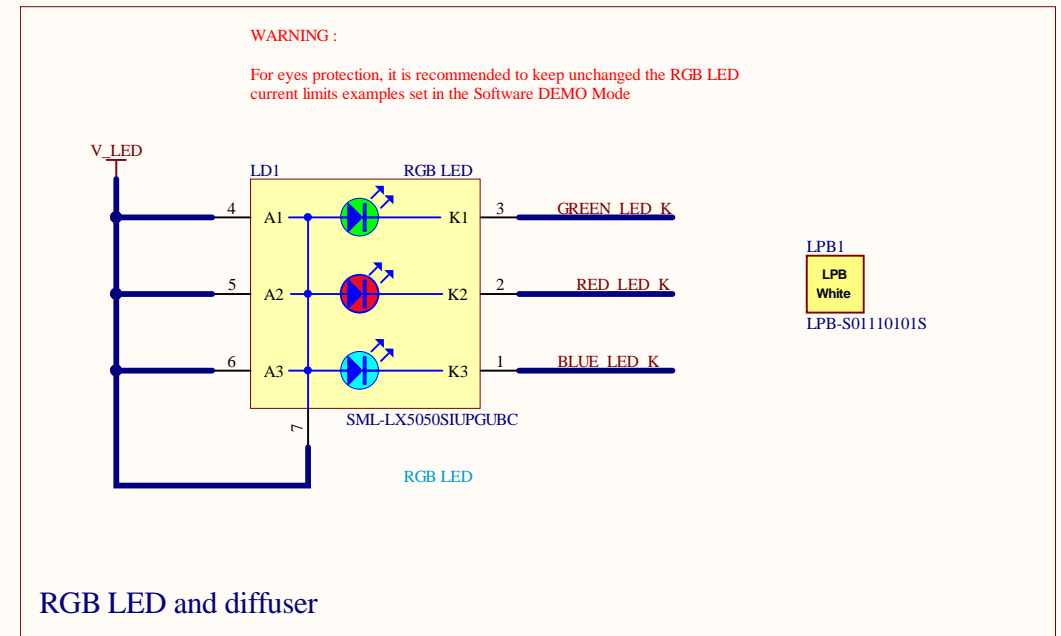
WARNING :

For eyes protection, it is recommended to keep unchanged the RGB LED current limits examples set in the Software DEMO Mode

V_LED

LD1

RGB LED

4
A1
K1
3
GREEN_LED_K

5
A2
K2
2
RED_LED_K

6
A3
K3
1
BLUE_LED_K

7

SML-LX5050SIUPGUBC

RGB LED

LPB1
LPB
White
LPB-S01110101S

RGB LED and diffuser